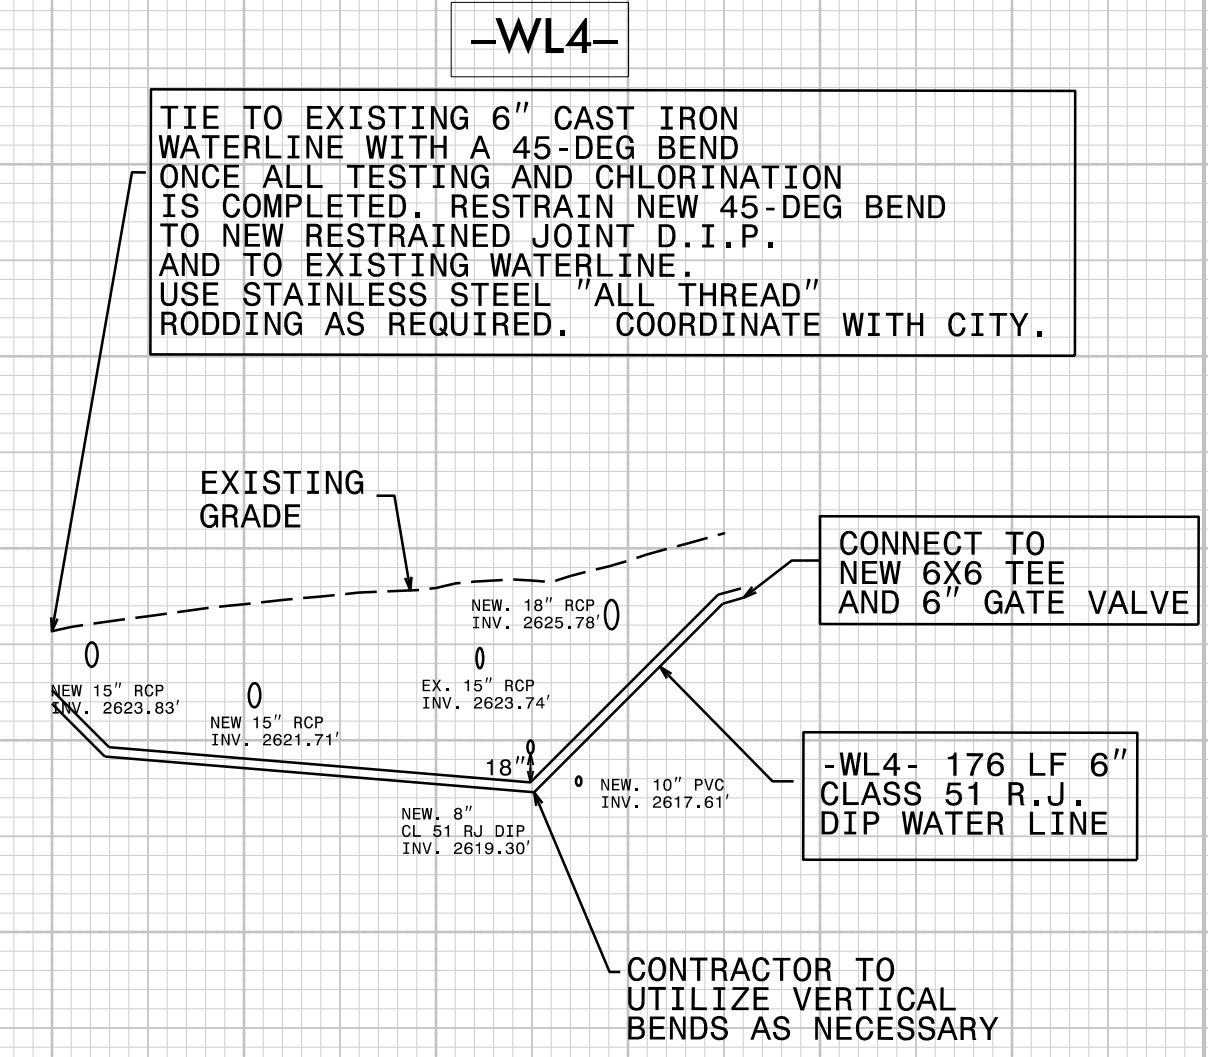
-WL4-

TIE TO EXISTING 6″ CAST IRON WATERLINE WITH A 45-DEG BEND ONCE ALL TESTING AND CHLORINATION IS COMPLETED. RESTRAIN NEW 45-DEG BEND TO NEW RESTRAINED JOINT D.I.P. AND TO EXISTING WATERLINE. USE STAINLESS STEEL "ALL THREAD" RODDING AS REQUIRED. COORDINATE WITH CITY.

EXISTING GRADE

CONNECT TO NEW 6X6 TEE AND 6″ GATE VALVE

NEW. 18″ RCP
INV. 2625.78′

NEW 15″ RCP
INV. 2623.83′

EX. 15″ RCP
INV. 2623.74′

NEW 15″ RCP
INV. 2621.71′

18″

NEW. 10″ PVC
INV. 2617.61′

-WL4- 176 LF 6″ CLASS 51 R.J. DIP WATER LINE

NEW. 8″
CL 51 RJ DIP
INV. 2619.30′

CONTRACTOR TO UTILIZE VERTICAL BENDS AS NECESSARY